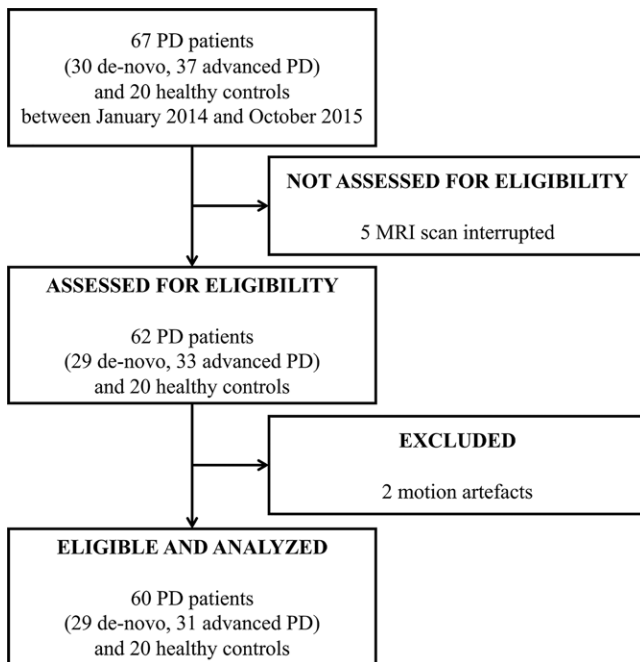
67 PD patients
(30 de-novo, 37 advanced PD)
and 20 healthy controls
between January 2014 and October 2015

NOT ASSESSED FOR ELIGIBILITY

5 MRI scan interrupted

ASSESSED FOR ELIGIBILITY

62 PD patients
(29 de-novo, 33 advanced PD)
and 20 healthy controls

EXCLUDED

2 motion artefacts

ELIGIBLE AND ANALYZED

60 PD patients
(29 de-novo, 31 advanced PD)
and 20 healthy controls